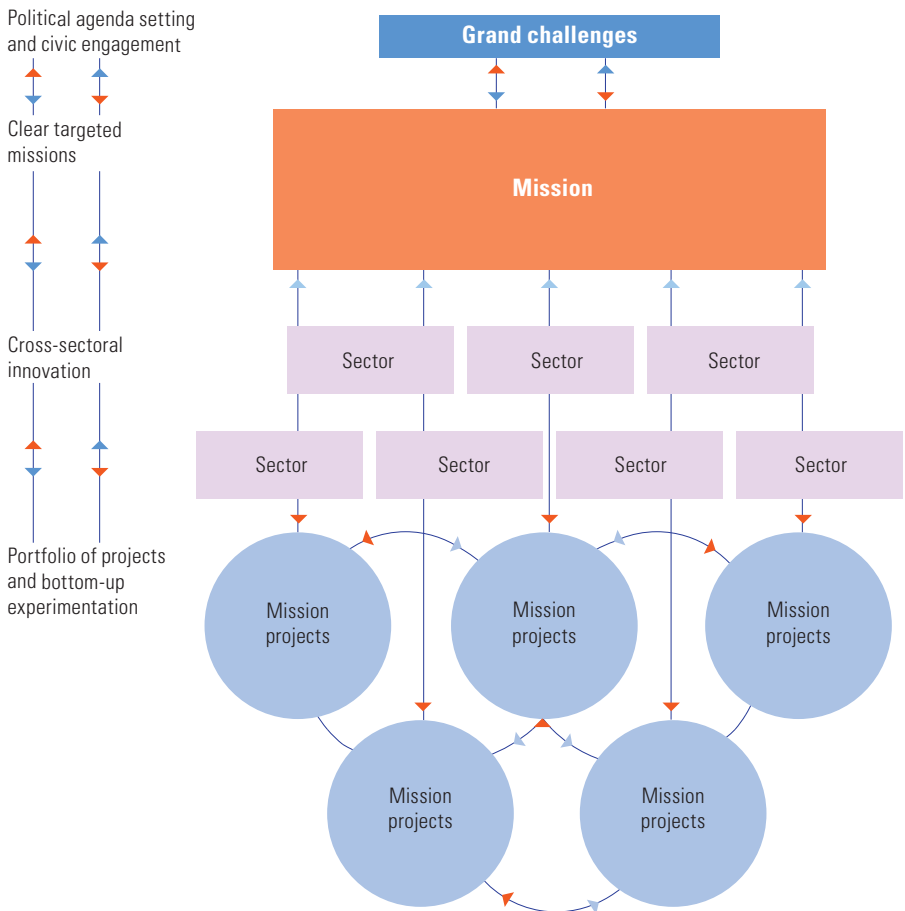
Political agenda setting and civic engagement

Clear targeted missions

Cross-sectoral innovation

Portfolio of projects and bottom-up experimentation

Grand challenges

Mission

Sector

Sector

Sector

Sector

Sector

Sector

Sector

Mission projects

Mission projects

Mission projects

Mission projects

Mission projects